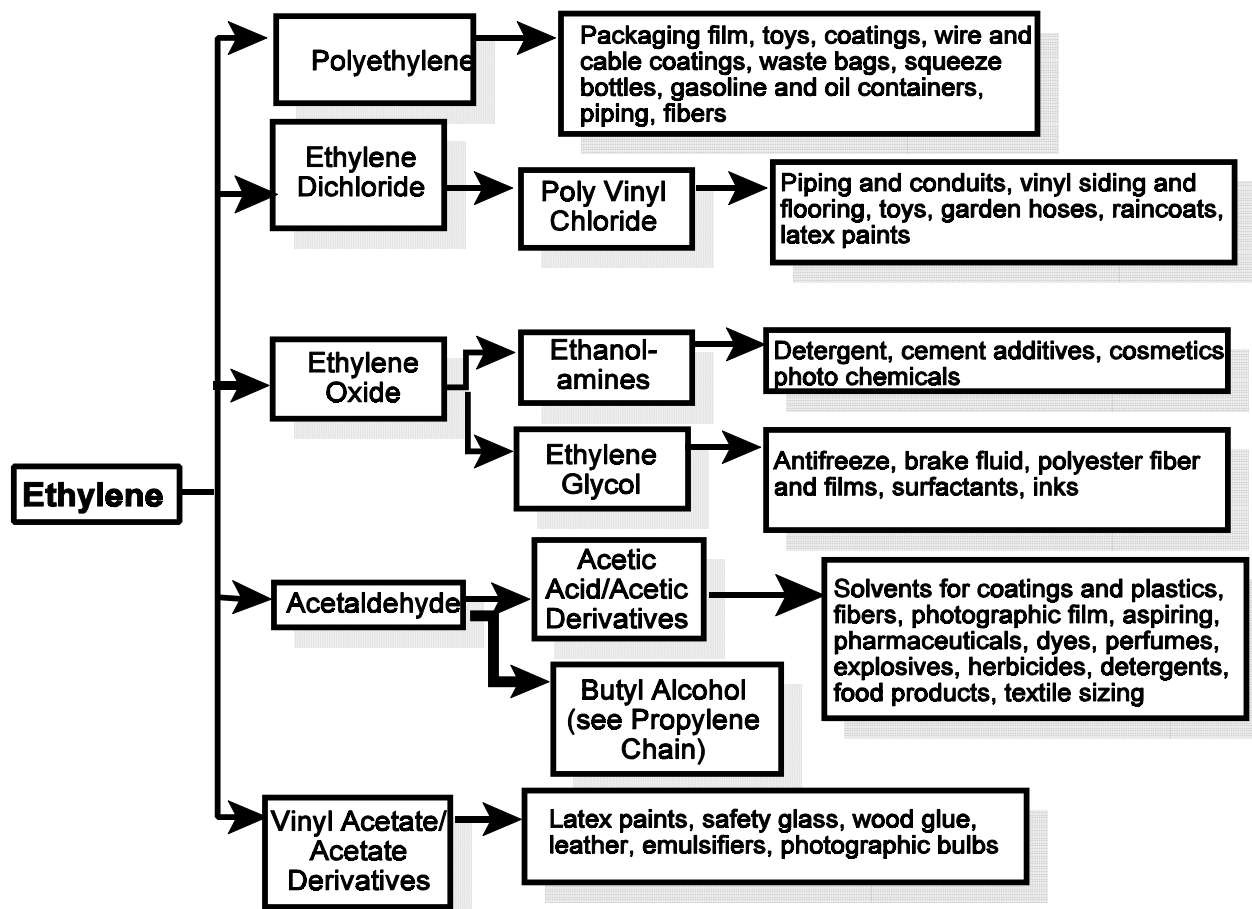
Ethylene

Polyethylene

Packaging film, toys, coatings, wire and cable coatings, waste bags, squeeze bottles, gasoline and oil containers, piping, fibers

Ethylene Dichloride

Poly Vinyl Chloride

Piping and conduits, vinyl siding and flooring, toys, garden hoses, raincoats, latex paints

Ethylene Oxide

Ethanol-amines

Detergent, cement additives, cosmetics photo chemicals

Ethylene Glycol

Antifreeze, brake fluid, polyester fiber and films, surfactants, inks

Acetaldehyde

Acetic Acid/Acetic Derivatives

Solvents for coatings and plastics, fibers, photographic film, aspiring, pharmaceuticals, dyes, perfumes, explosives, herbicides, detergents, food products, textile sizing

Butyl Alcohol (see Propylene Chain)

Vinyl Acetate/ Acetate Derivatives

Latex paints, safety glass, wood glue, leather, emulsifiers, photographic bulbs